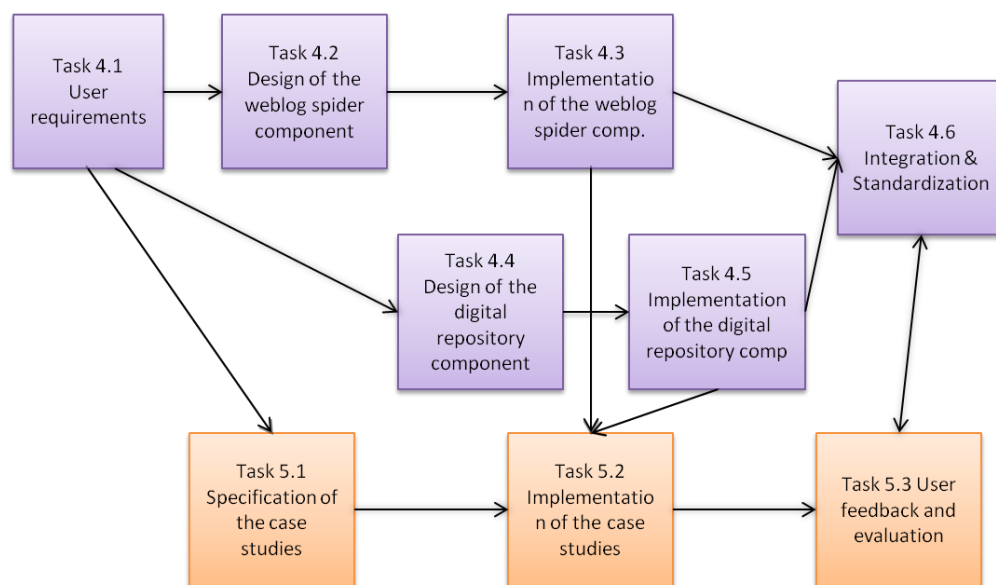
Task 4.1 User requirements

Task 4.2 Design of the weblog spider component

Task 4.3 Implementatio n of the weblog spider comp.

Task 4.6 Integration & Standardization

Task 4.4 Design of the digital repository component

Task 4.5 Implementation of the digital repository comp

Task 5.1 Specification of the case studies

Task 5.2 Implementatio n of the case studies

Task 5.3 User feedback and evaluation